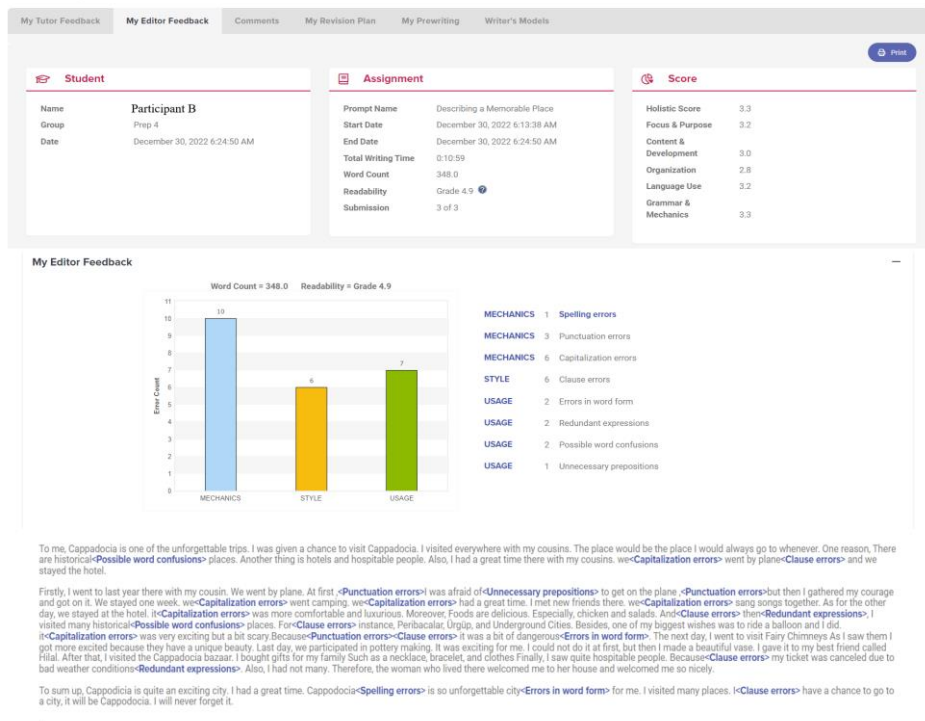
My Tutor Feedback | My Editor Feedback | Comments | My Revision Plan | My Prewriting | Writer's Models

Print

Student

Name: Participant B
Group: Prep 4
Date: December 30, 2022 6:24:50 AM

Assignment

Prompt Name: Describing a Memorable Place
Start Date: December 30, 2022 6:13:38 AM
End Date: December 30, 2022 6:24:50 AM
Total Writing Time: 0:10:59
Word Count: 348.0
Readability: Grade 4.9
Submission: 3 of 3

Score

Holistic Score: 3.3
Focus & Purpose: 3.2
Content & Development: 3.0
Organization: 2.8
Language Use: 3.2
Grammar & Mechanics: 3.3

My Editor Feedback

Word Count = 348.0 Readability = Grade 4.9

Error Count
11
10
9
8
7
6
5
4
3
2
1
0

10
6
7
MECHANICS STYLE USAGE

MECHANICS 1 Spelling errors
MECHANICS 3 Punctuation errors
MECHANICS 6 Capitalization errors
STYLE 6 Clause errors
USAGE 2 Errors in word form
USAGE 2 Redundant expressions
USAGE 2 Possible word confusions
USAGE 1 Unnecessary prepositions

To me, Cappadocia is one of the unforgettable trips. I was given a chance to visit Cappadocia. I visited everywhere with my cousins. The place would be the place I would always go to whenever. One reason, There are historical<Possible word confusions> places. Another thing is hotels and hospitable people. Also, I had a great time there with my cousins. we<Capitalization errors> went by plane<Clause errors> and we stayed the hotel.

Firstly, I went to last year there with my cousin. We went by plane. At first ,<Punctuation errors>I was afraid of<Unnecessary prepositions> to get on the plane ,<Punctuation errors>but then I gathered my courage and got on it. We stayed one week. we<Capitalization errors> went camping. we<Capitalization errors> had a great time. I met new friends there. we<Capitalization errors> sang songs together. As for the other day, we stayed at the hotel. it<Capitalization errors> was more comfortable and luxurious. Moreover, Foods are delicious. Especially, chicken and salads. And<Clause errors> then<Redundant expressions>, I visited many historical<Possible word confusions> places. For<Clause errors> instance, Peribacalar, Ürgüp, and Underground Cities. Besides, one of my biggest wishes was to ride a balloon and I did. it<Capitalization errors> was very exciting but a bit scary.Because<Punctuation errors><Clause errors> it was a bit of dangerous<Errors in word form>. The next day, I went to visit Fairy Chimneys As I saw them I got more excited because they have a unique beauty. Last day, we participated in pottery making. It was exciting for me. I could not do it at first, but then I made a beautiful vase. I gave it to my best friend called Hilal. After that, I visited the Cappadocia bazaar. I bought gifts for my family Such as a necklace, bracelet, and clothes Finally, I saw quite hospitable people. Because<Clause errors> my ticket was canceled due to bad weather conditions<Redundant expressions>. Also, I had not many. Therefore, the woman who lived there welcomed me to her house and welcomed me so nicely.

To sum up, Cappodicia is quite an exciting city. I had a great time. Cappodocia<Spelling errors> is so unforgettable city<Errors in word form> for me. I visited many places. I<Clause errors> have a chance to go to a city, it will be Cappodocia. I will never forget it.